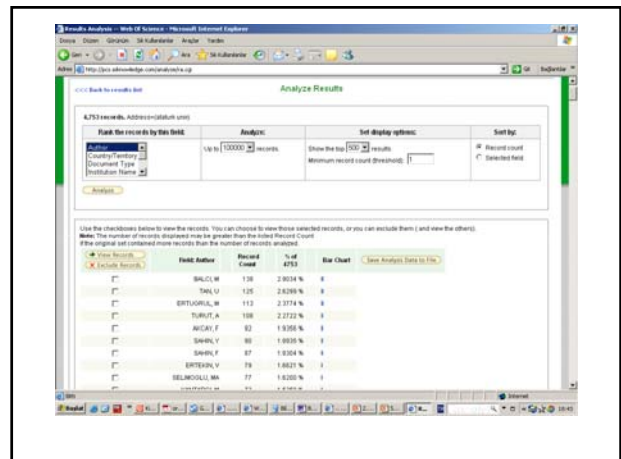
Results Analysis -- Web Of Science - Microsoft Internet Explorer

Dosya Düzen Görünüm Sık Kullanılanlar Araçlar Yardım

Geri Ara Sık Kullanılanlar

Adres http://pcs.isiknowledge.com/analyze/ra.cgi

Git Bağlantılar

<<< Back to results list

Analyze Results

4,753 records. Address=(ataturk univ)

| Rank the records by this field: | Analyze: | Set display options: | Sort by: |
|---|---|---|---|
| Author / Country/Territory / Document Type / Institution Name | Up to 100000 records. | Show the top 500 results. Minimum record count (threshold): 1 | Record count / Selected field |

Analyze

Use the checkboxes below to view the records. You can choose to view those selected records, or you can exclude them ( and view the others).
Note: The number of records displayed may be greater than the listed Record Count if the original set contained more records than the number of records analyzed.

| View Records / Exclude Records | Field: Author | Record Count | % of 4753 | Bar Chart | Save Analysis Data to File |
|---|---|---|---|---|---|
| | BALCI, M | 138 | 2.9034 % | | |
| | TAN, U | 125 | 2.6299 % | | |
| | ERTUGRUL, M | 113 | 2.3774 % | | |
| | TURUT, A | 108 | 2.2722 % | | |
| | AKCAY, F | 92 | 1.9356 % | | |
| | SAHIN, Y | 90 | 1.8935 % | | |
| | SAHIN, F | 87 | 1.8304 % | | |
| | ERTEKIN, V | 79 | 1.6621 % | | |
| | SELIMOGLU, MA | 77 | 1.6200 % | | |
| | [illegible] | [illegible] | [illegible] | | |

Internet

Başlat

10:43